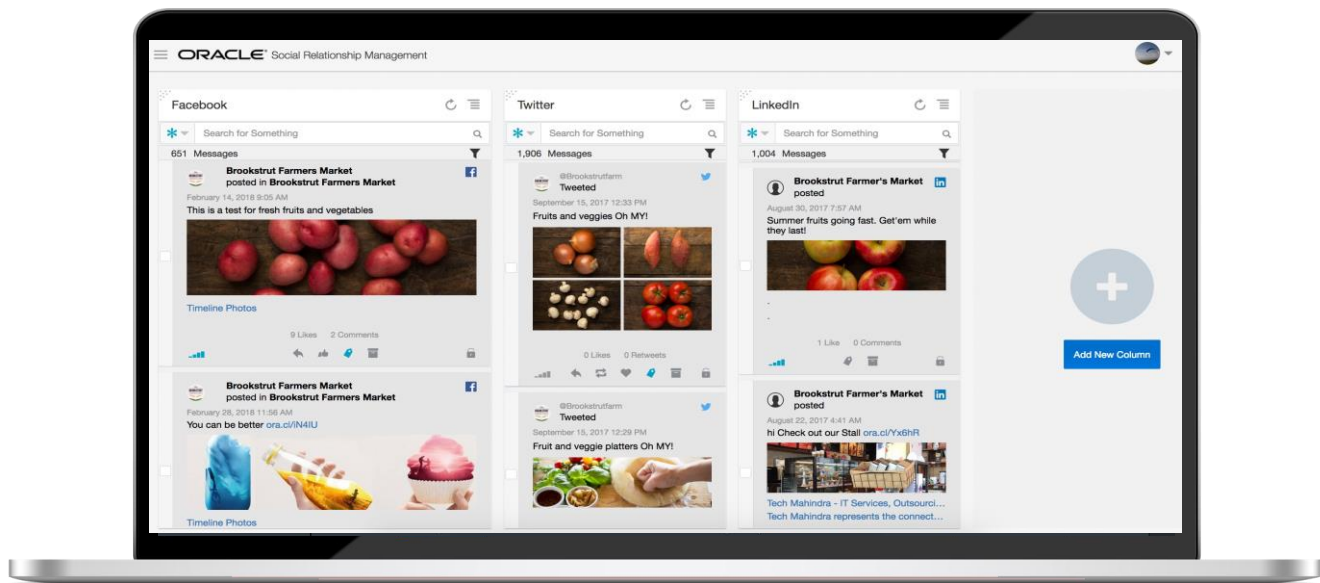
ORACLE® Social Relationship Management

Facebook

Search for Something

651 Messages

Brookstrut Farmers Market posted in Brookstrut Farmers Market
February 14, 2018 9:05 AM
This is a test for fresh fruits and vegetables

Timeline Photos

9 Likes 2 Comments

Brookstrut Farmers Market posted in Brookstrut Farmers Market
February 28, 2018 11:56 AM
You can be better ora.cl/iN4IU

Timeline Photos

Twitter

Search for Something

1,906 Messages

@Brookstrutfarm
Tweeted
September 15, 2017 12:33 PM
Fruits and veggies Oh MY!

0 Likes 0 Retweets

@Brookstrutfarm
Tweeted
September 15, 2017 12:29 PM
Fruit and veggie platters Oh MY!

LinkedIn

Search for Something

1,004 Messages

Brookstrut Farmer's Market posted
August 30, 2017 7:57 AM
Summer fruits going fast. Get'em while they last!

1 Like 0 Comments

Brookstrut Farmer's Market posted
August 22, 2017 4:41 AM
hi Check out our Stall ora.cl/Yx6hR

Tech Mahindra - IT Services, Outsourci...
Tech Mahindra represents the connect...

Add New Column